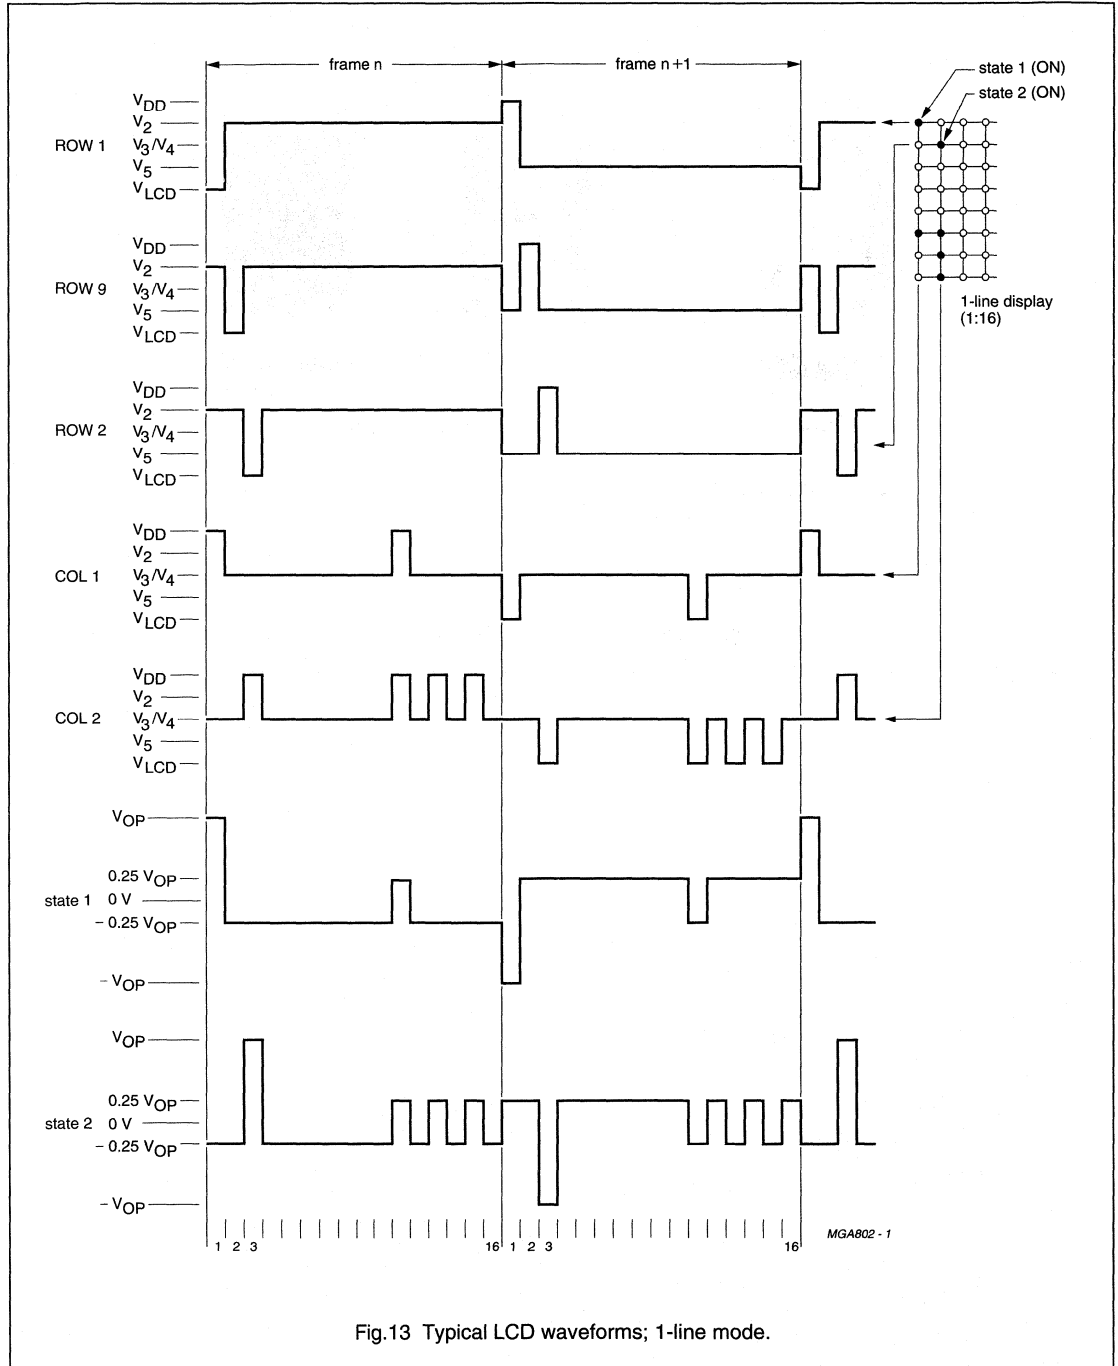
frame n

frame n + 1

state 1 (ON)

state 2 (ON)

ROW 1

$V_{DD}$
$V_2$
$V_3/V_4$
$V_5$
$V_{LCD}$

ROW 9

$V_{DD}$
$V_2$
$V_3/V_4$
$V_5$
$V_{LCD}$

1-line display (1:16)

ROW 2

$V_{DD}$
$V_2$
$V_3/V_4$
$V_5$
$V_{LCD}$

COL 1

$V_{DD}$
$V_2$
$V_3/V_4$
$V_5$
$V_{LCD}$

COL 2

$V_{DD}$
$V_2$
$V_3/V_4$
$V_5$
$V_{LCD}$

state 1

$V_{OP}$
$0.25\ V_{OP}$
0 V
$-\ 0.25\ V_{OP}$
$-\ V_{OP}$

state 2

$V_{OP}$
$0.25\ V_{OP}$
0 V
$-\ 0.25\ V_{OP}$
$-\ V_{OP}$

1 2 3 16 1 2 3 16

MGA802 - 1

Fig.13 Typical LCD waveforms; 1-line mode.